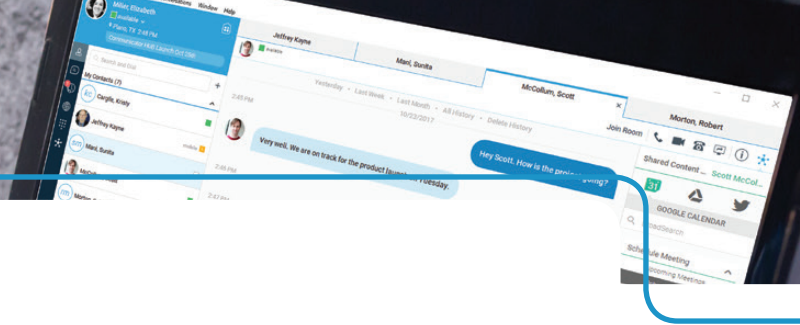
Miller, Elizabeth
Available
Plano, TX 2:48 PM
Communicator Hub Launch Oct 25th
Window Help
Search and Dial
My Contacts (7)
Cargile, Kristy
Jeffrey Kayne
Mani, Sunita
mobile
Jeffrey Kayne
Available
Mani, Sunita
McCollum, Scott
Morton, Robert
Yesterday · Last Week · Last Month · All History · Delete History
10/22/2017
Join Room
2:45 PM
Hey Scott. How is the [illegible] going?
Very well. We are on track for the product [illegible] Tuesday.
Shared Content
Scott McColl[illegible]
GOOGLE CALENDAR
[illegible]edSearch
Schedule Meeting
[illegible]pcoming Meetings